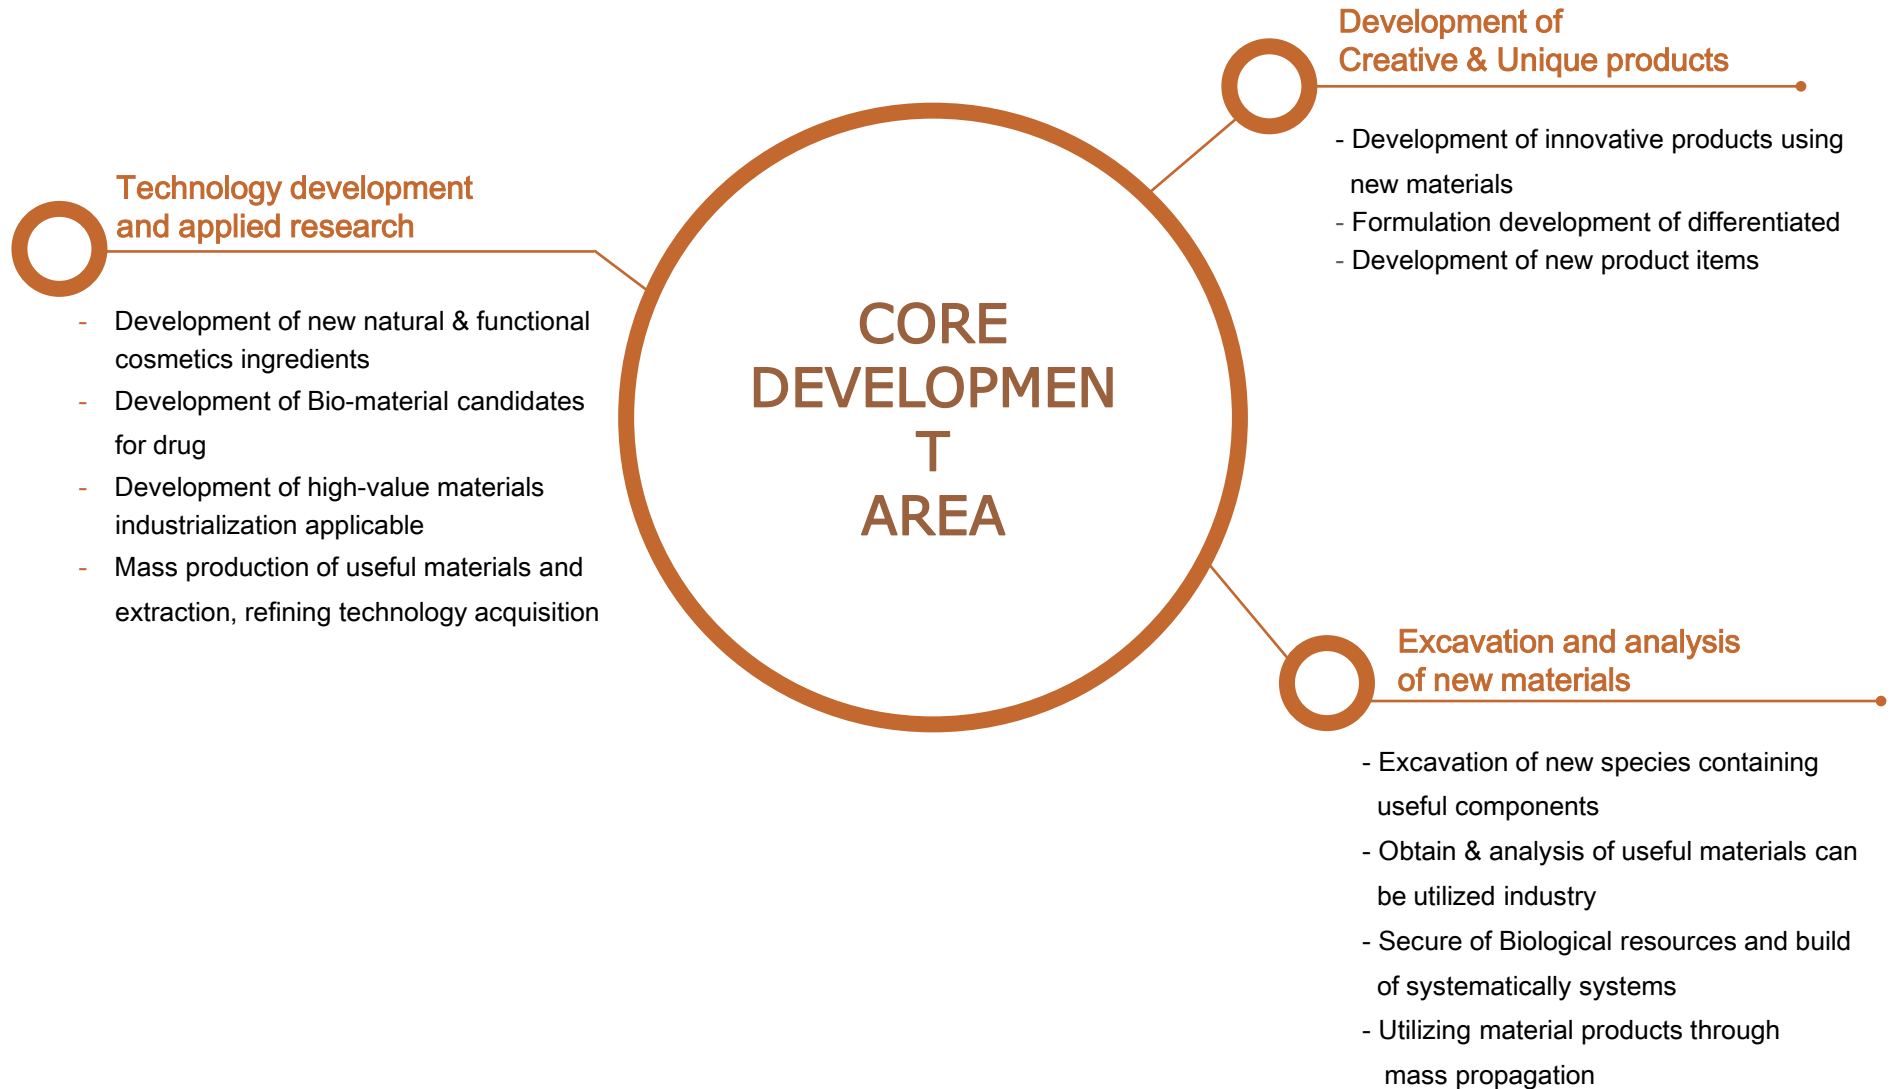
CORE DEVELOPMEN T AREA

Technology development and applied research

- Development of new natural & functional cosmetics ingredients
- Development of Bio-material candidates for drug
- Development of high-value materials industrialization applicable
- Mass production of useful materials and extraction, refining technology acquisition

Development of Creative & Unique products

- Development of innovative products using new materials
- Formulation development of differentiated
- Development of new product items

Excavation and analysis of new materials

- Excavation of new species containing useful components
- Obtain & analysis of useful materials can be utilized industry
- Secure of Biological resources and build of systematically systems
- Utilizing material products through mass propagation